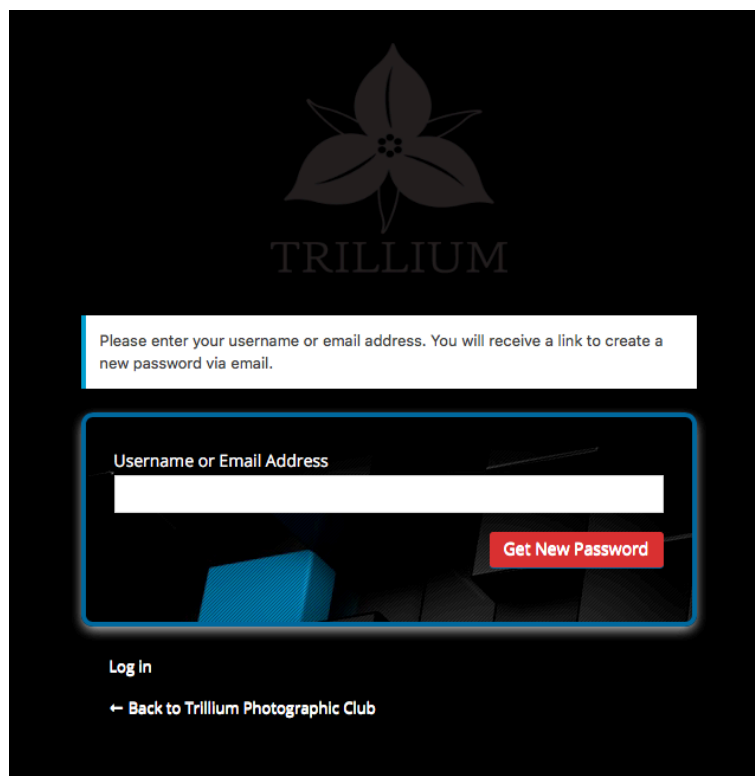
TRILLIUM

Please enter your username or email address. You will receive a link to create a new password via email.

Username or Email Address

Get New Password

Log In

← Back to Trillium Photographic Club